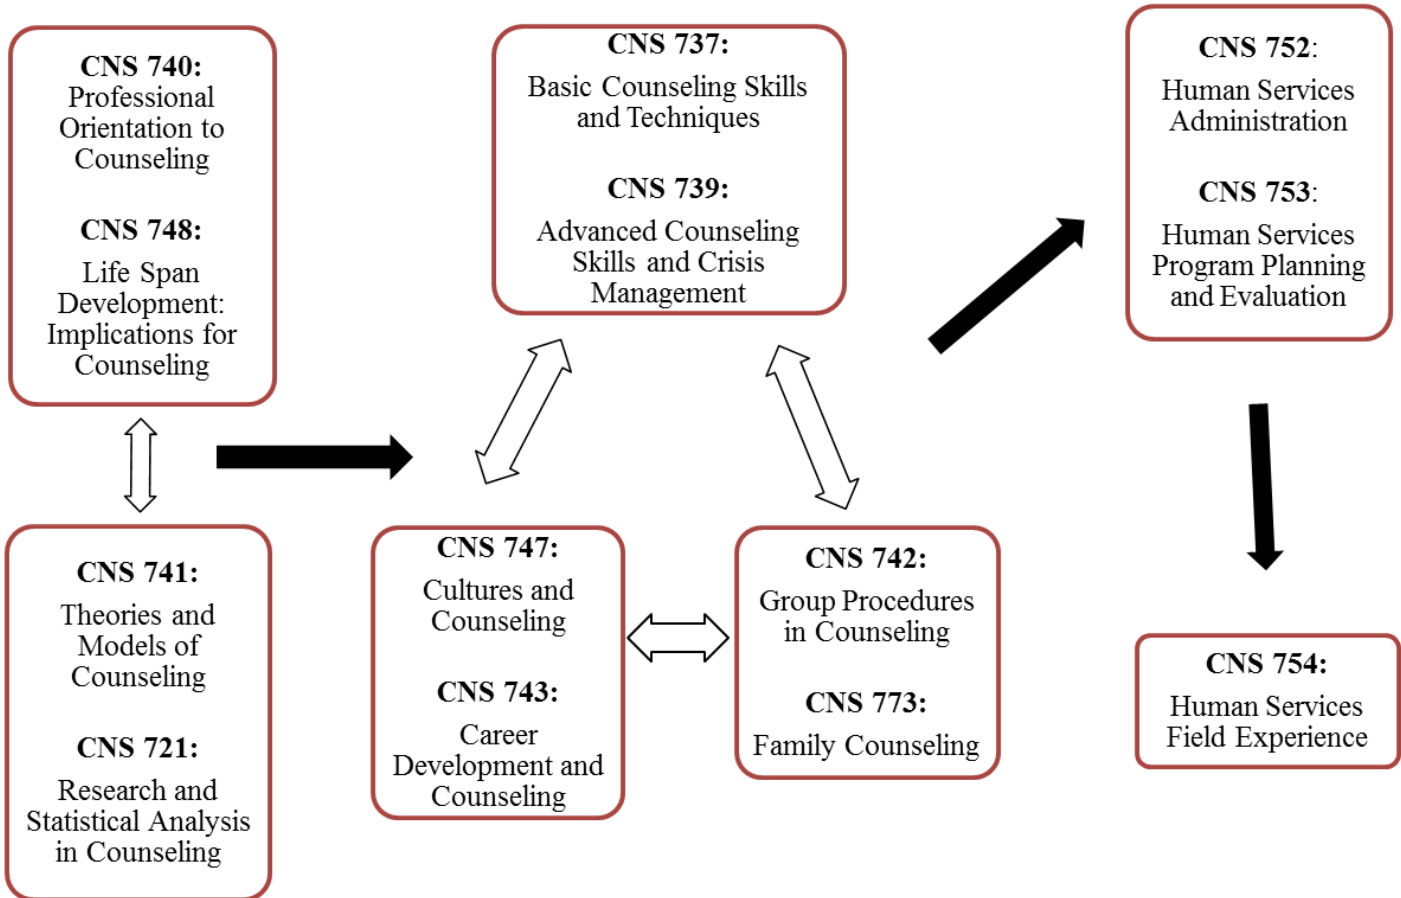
CNS 740:
Professional Orientation to Counseling

CNS 748:
Life Span Development: Implications for Counseling

CNS 737:
Basic Counseling Skills and Techniques

CNS 739:
Advanced Counseling Skills and Crisis Management

CNS 752:
Human Services Administration

CNS 753:
Human Services Program Planning and Evaluation

CNS 741:
Theories and Models of Counseling

CNS 721:
Research and Statistical Analysis in Counseling

CNS 747:
Cultures and Counseling

CNS 743:
Career Development and Counseling

CNS 742:
Group Procedures in Counseling

CNS 773:
Family Counseling

CNS 754:
Human Services Field Experience